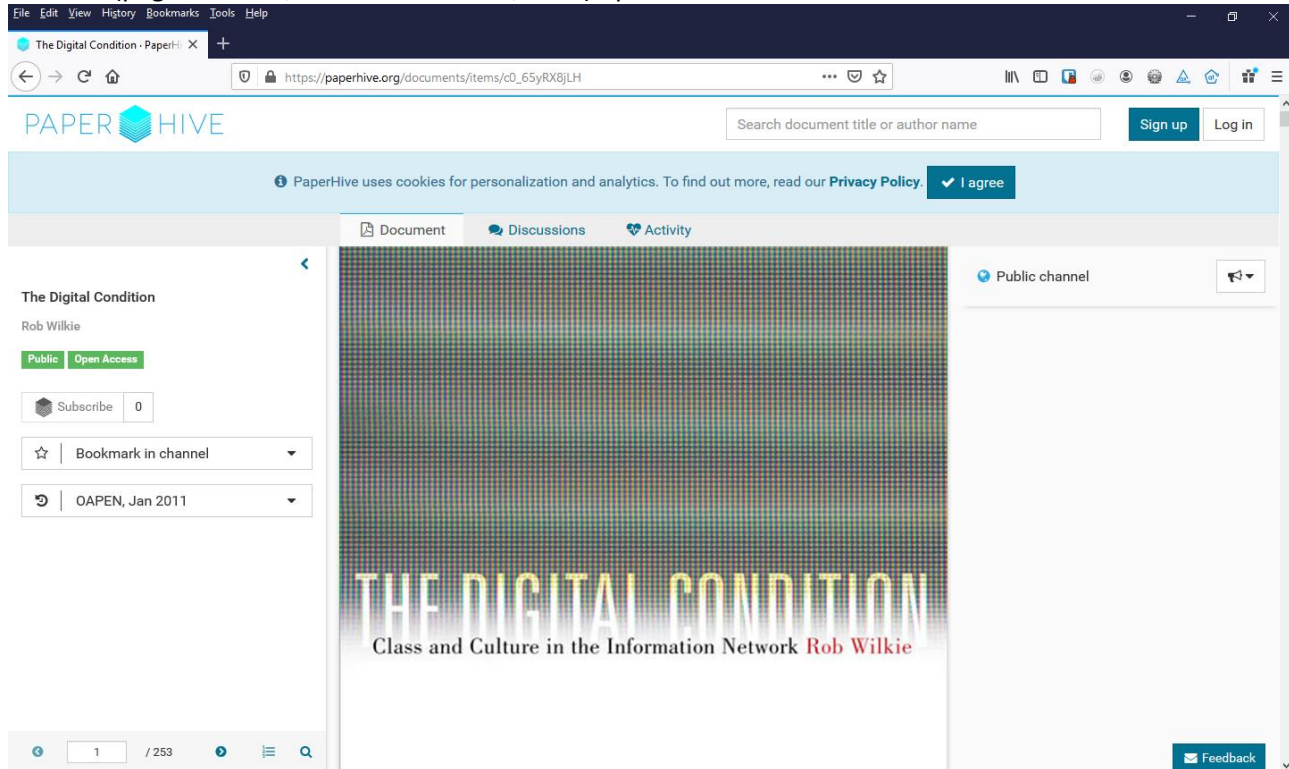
File Edit View History Bookmarks Tools Help

The Digital Condition · PaperHi

https://paperhive.org/documents/items/c0_65yRX8jLH

PAPER HIVE

Search document title or author name

Sign up

Log in

PaperHive uses cookies for personalization and analytics. To find out more, read our Privacy Policy.

I agree

Document

Discussions

Activity

The Digital Condition

Rob Wilkie

Public

Open Access

Subscribe

0

Bookmark in channel

OAPEN, Jan 2011

THE DIGITAL CONDITION

Class and Culture in the Information Network Rob Wilkie

Public channel

1

/ 253

Feedback